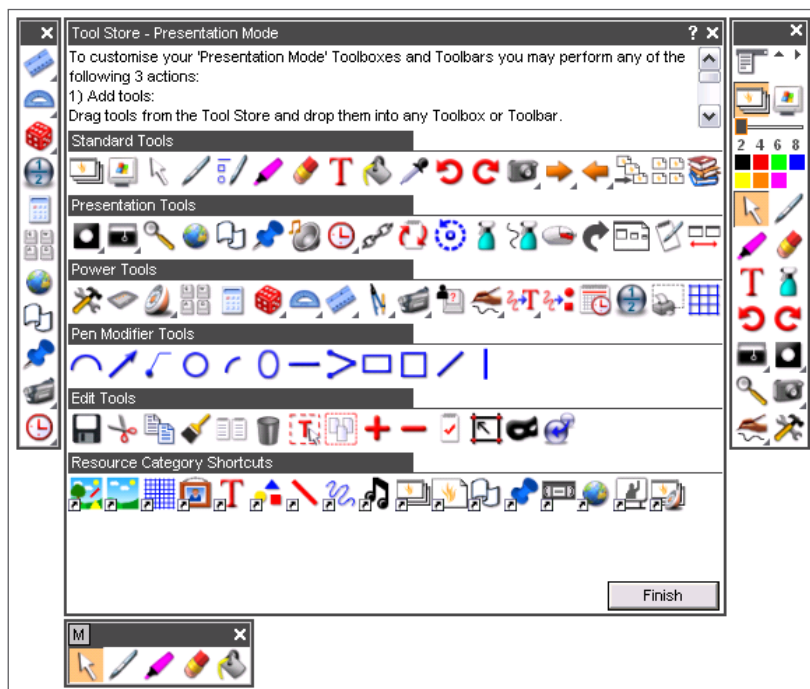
Tool Store - Presentation Mode

To customise your 'Presentation Mode' Toolboxes and Toolbars you may perform any of the following 3 actions:
1) Add tools:
Drag tools from the Tool Store and drop them into any Toolbox or Toolbar.

Standard Tools

Presentation Tools

Power Tools

Pen Modifier Tools

Edit Tools

Resource Category Shortcuts

Finish

2 4 6 8

M